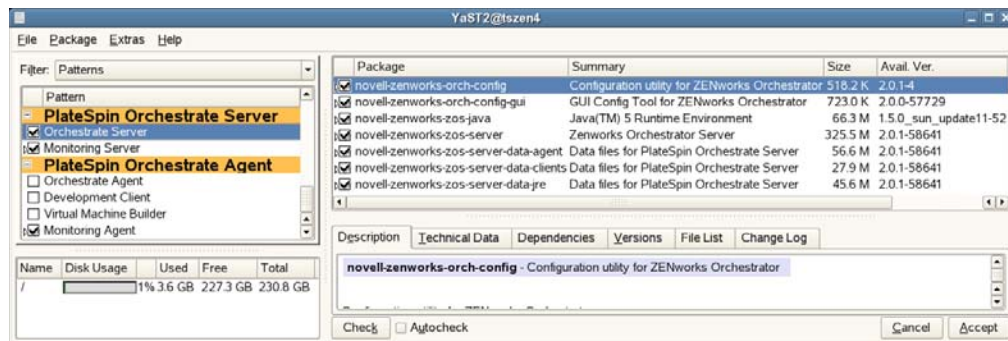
YaST2@tszen4

File Package Extras Help

Filter: Patterns

Pattern
PlateSpin Orchestrate Server
Orchestrate Server
Monitoring Server
PlateSpin Orchestrate Agent
Orchestrate Agent
Development Client
Virtual Machine Builder
Monitoring Agent

| Name | Disk Usage | Used | Free | Total |
|---|---|---|---|---|
| / | 1% | 3.6 GB | 227.3 GB | 230.8 GB |

| Package | Summary | Size | Avail. Ver. |
|---|---|---|---|
| novell-zenworks-orch-config | Configuration utility for ZENworks Orchestrator | 518.2 K | 2.0.1-4 |
| novell-zenworks-orch-config-gui | GUI Config Tool for ZENworks Orchestrator | 723.0 K | 2.0.0-57729 |
| novell-zenworks-zos-java | Java(TM) 5 Runtime Environment | 66.3 M | 1.5.0_sun_update11-52 |
| novell-zenworks-zos-server | Zenworks Orchestrator Server | 325.5 M | 2.0.1-58641 |
| novell-zenworks-zos-server-data-agent | Data files for PlateSpin Orchestrate Server | 56.6 M | 2.0.1-58641 |
| novell-zenworks-zos-server-data-clients | Data files for PlateSpin Orchestrate Server | 27.9 M | 2.0.1-58641 |
| novell-zenworks-zos-server-data-jre | Data files for PlateSpin Orchestrate Server | 45.6 M | 2.0.1-58641 |

Description Technical Data Dependencies Versions File List Change Log

novell-zenworks-orch-config - Configuration utility for ZENworks Orchestrator

Check Autocheck Cancel Accept